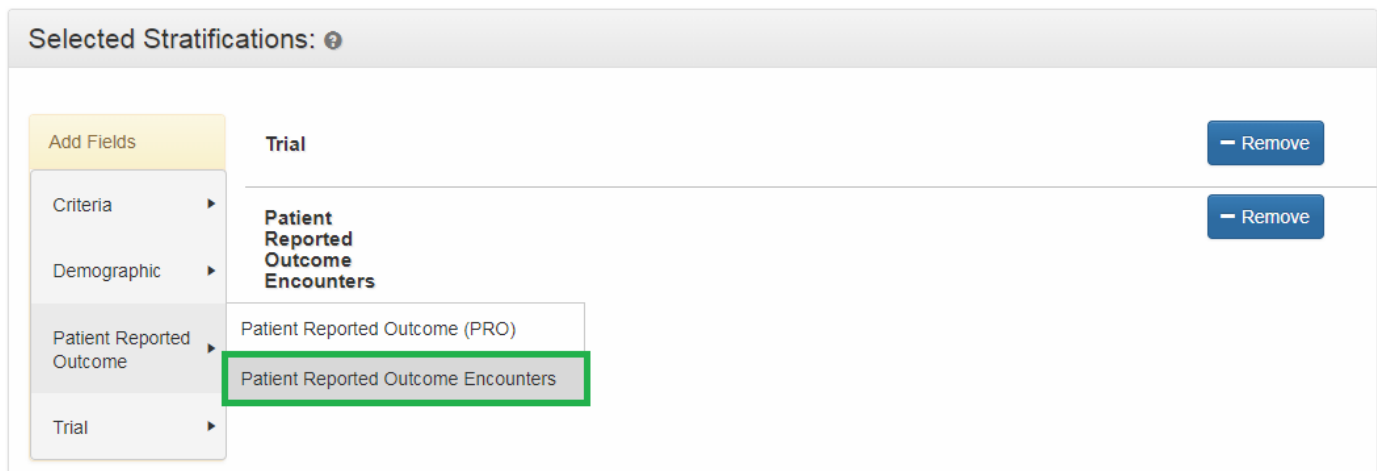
Selected Stratifications:

Add Fields

Criteria

Demographic

Patient Reported Outcome

Trial

Patient Reported Outcome (PRO)

Patient Reported Outcome Encounters

Trial

Remove

Patient Reported Outcome Encounters

Remove